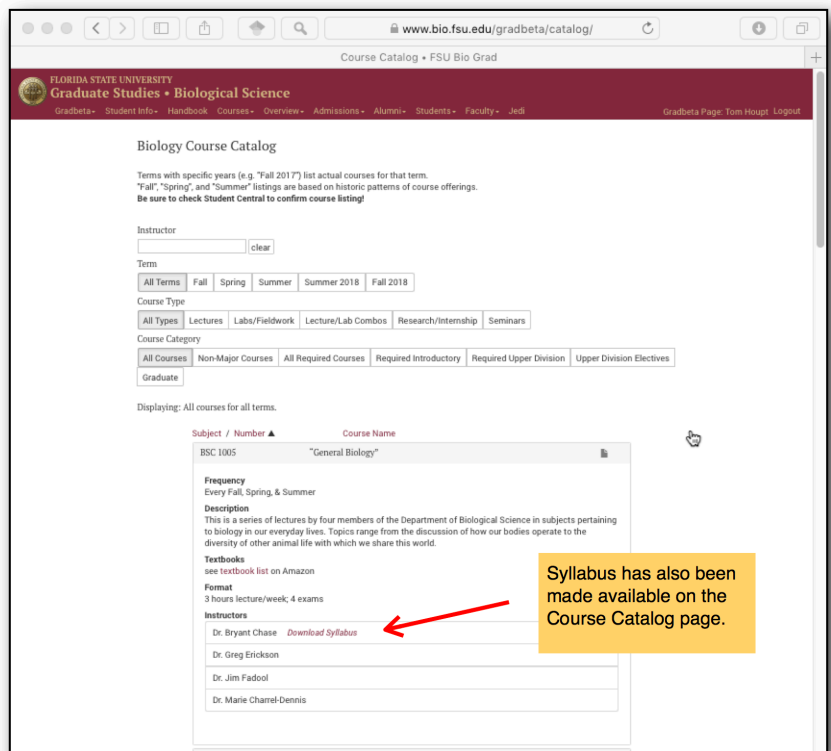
www.bio.fsu.edu/gradbeta/catalog/

Course Catalog • FSU Bio Grad

FLORIDA STATE UNIVERSITY
Graduate Studies • Biological Science

Gradbeta▾ Student Info▾ Handbook Courses▾ Overview▾ Admissions▾ Alumni▾ Students▾ Faculty▾ Jedi

Gradbeta Page: Tom Houpt Logout

Biology Course Catalog

Terms with specific years (e.g. "Fall 2017") list actual courses for that term.
"Fall", "Spring", and "Summer" listings are based on historic patterns of course offerings.
**Be sure to check Student Central to confirm course listing!**

Instructor

clear

Term

All Terms | Fall | Spring | Summer | Summer 2018 | Fall 2018

Course Type

All Types | Lectures | Labs/Fieldwork | Lecture/Lab Combos | Research/Internship | Seminars

Course Category

All Courses | Non-Major Courses | All Required Courses | Required Introductory | Required Upper Division | Upper Division Electives | Graduate

Displaying: All courses for all terms.

Subject / Number ▲ Course Name

BSC 1005 "General Biology"

Frequency
Every Fall, Spring, & Summer

Description
This is a series of lectures by four members of the Department of Biological Science in subjects pertaining to biology in our everyday lives. Topics range from the discussion of how our bodies operate to the diversity of other animal life with which we share this world.

Textbooks
see textbook list on Amazon

Format
3 hours lecture/week; 4 exams

Instructors

Dr. Bryant Chase Download Syllabus

Dr. Greg Erickson

Dr. Jim Fadool

Dr. Marie Charrel-Dennis

Syllabus has also been made available on the Course Catalog page.